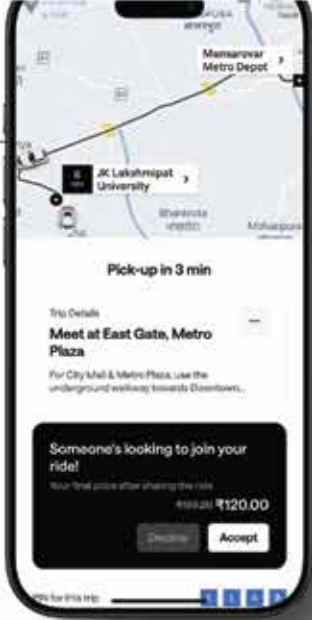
Mansarovar Metro Depot

6 min

JK Lakshmipat University

Bhankrota

Mohanpura

Pick-up in 3 min

Trip Details

Meet at East Gate, Metro Plaza

For City Mall & Metro Plaza, use the underground walkway towards Downtown...

Someone's looking to join your ride!

Your final price after sharing the ride

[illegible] ₹120.00

Decline

Accept

PIN for this trip